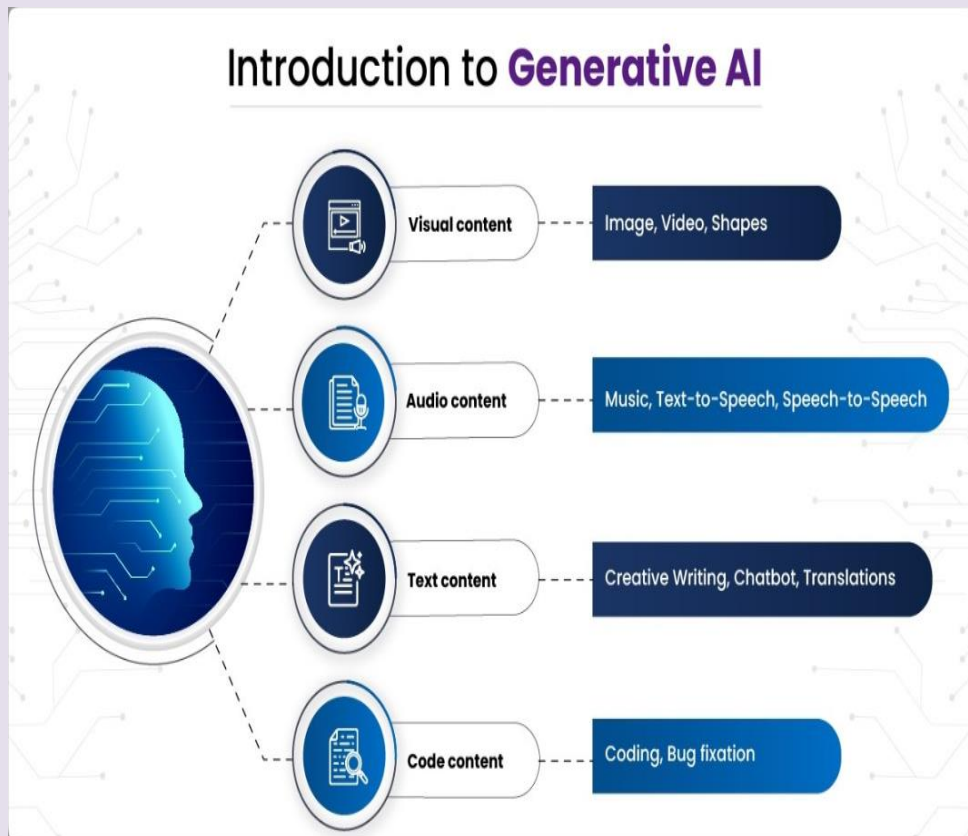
Introduction to Generative AI

Visual content

Image, Video, Shapes

Audio content

Music, Text-to-Speech, Speech-to-Speech

Text content

Creative Writing, Chatbot, Translations

Code content

Coding, Bug fixation